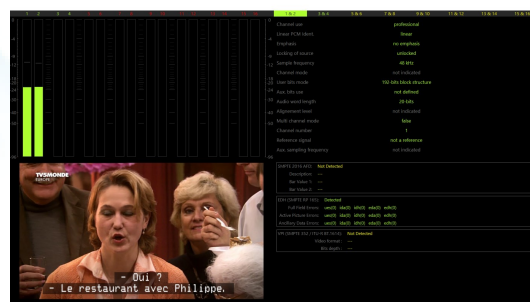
1 2 3 4

1 & 2 | 3 & 4 | 5 & 6 | 7 & 8 | 9 & 10 | 11 & 12 | 13 & 14 | 15 & 16

| | |
|---|---|
| Channel use | professional |
| Linear PCM Ident. | linear |
| Emphasis | no emphasis |
| Locking of source | unlocked |
| Sample frequency | 48 kHz |
| Channel mode | not indicated |
| User bits mode | 192-bits block structure |
| Aux. bits use | not defined |
| Audio word length | 20 bits |
| Alignment level | not indicated |
| Multi channel mode | false |
| Channel number | 1 |
| Reference signal | not a reference |
| Aux. sampling frequency | not indicated |

SMPTE 2016 AFD: Not Detected
Description: ---
Bar Value 1: ---
Bar Value 2: ---

EDH (SMPTE RP 165): Detected
Full Field Errors: ueo(0) ida(0) idh(0) eda(0) edh(0)
Active Picture Errors: ueo(0) ida(0) idh(0) eda(0) edh(0)
Ancillary Data Errors: ueo(0) ida(0) idh(0) eda(0) edh(0)

VPI (SMPTE 352 / ITU-R BT.1614): Not Detected
Video Format: ---
Bits depth: ---

TV5MONDE
EUROPE

- Oui ?
- Le restaurant avec Philippe.